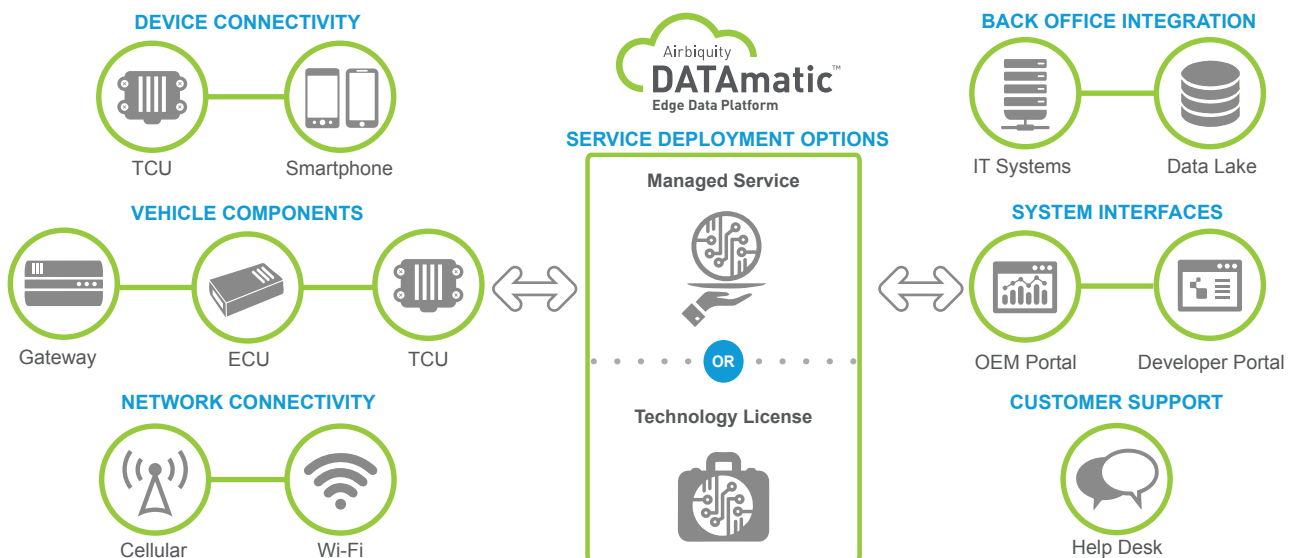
DEVICE CONNECTIVITY

TCU

Smartphone

VEHICLE COMPONENTS

Gateway

ECU

TCU

NETWORK CONNECTIVITY

Cellular

Wi-Fi

Airbiquity

DATAmatic™

Edge Data Platform

SERVICE DEPLOYMENT OPTIONS

Managed Service

OR

Technology License

BACK OFFICE INTEGRATION

IT Systems

Data Lake

SYSTEM INTERFACES

OEM Portal

Developer Portal

CUSTOMER SUPPORT

Help Desk